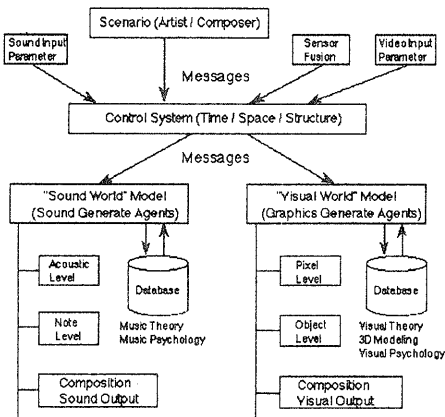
Scenario (Artist / Composer)

Sound Input Parameter

Sensor Fusion

Video Input Parameter

Messages

Control System (Time / Space / Structure)

Messages

"Sound World" Model (Sound Generate Agents)

Acoustic Level

Database

Note Level

Music Theory
Music Psychology

Composition Sound Output

"Visual World" Model (Graphics Generate Agents)

Pixel Level

Database

Object Level

Visual Theory
3D Modeling
Visual Psychology

Composition Visual Output